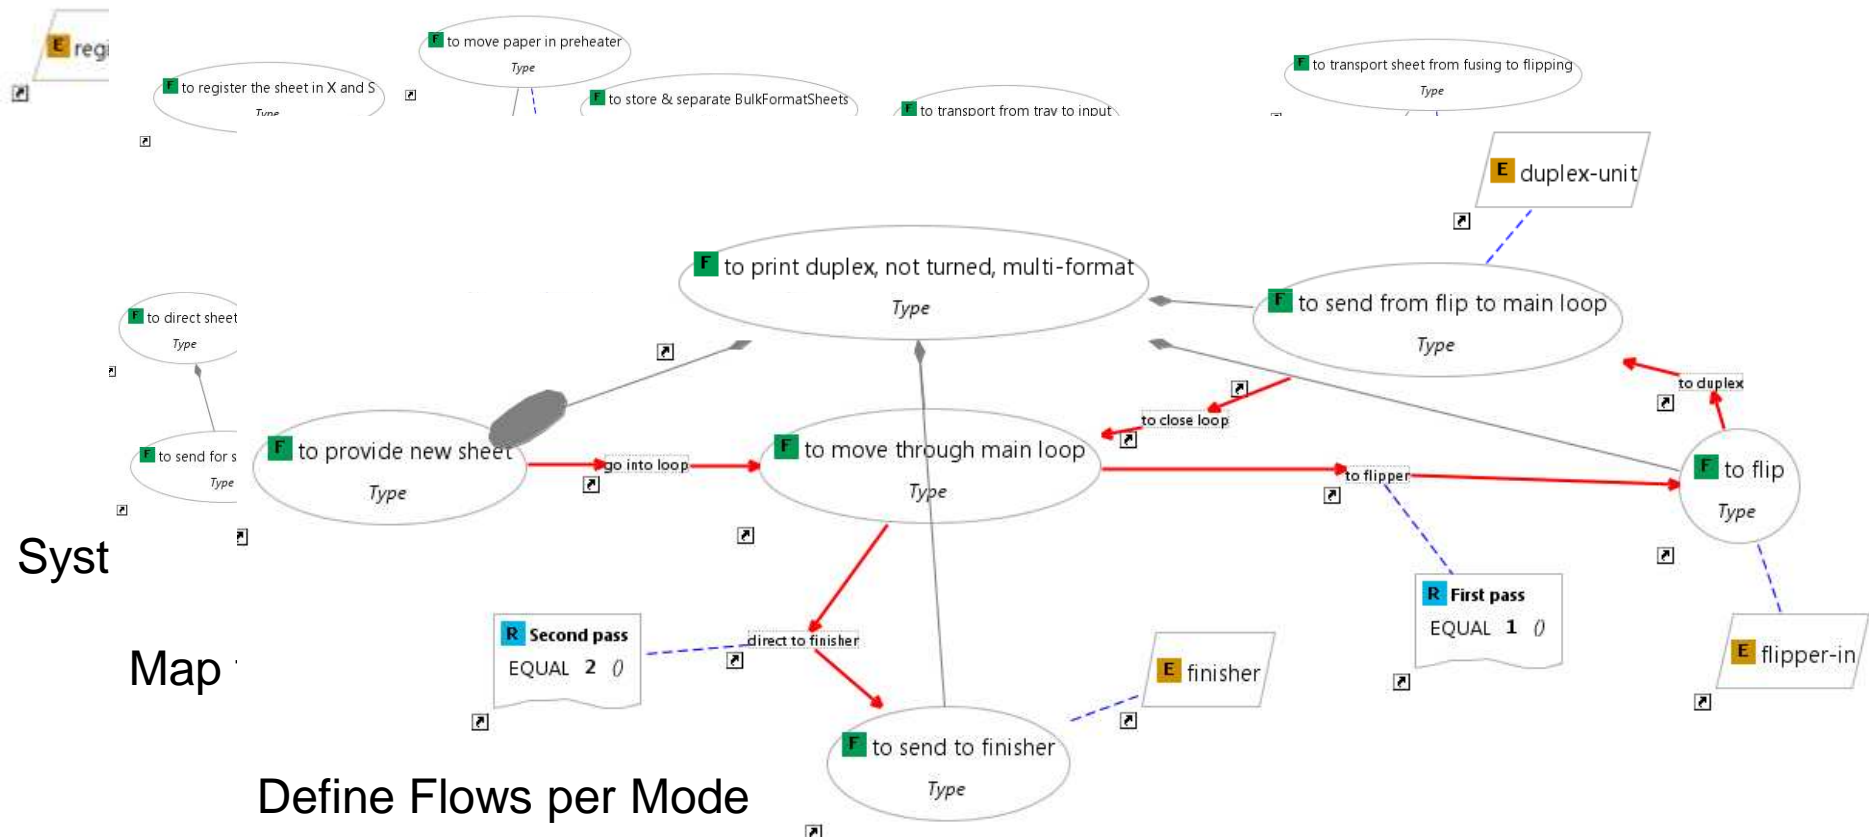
E regi

F to register the sheet in X and S
Type

F to move paper in preheater
Type

F to store & separate BulkFormatSheets

F to transport from tray to input

F to transport sheet from fusing to flipping
Type

E duplex-unit

F to print duplex, not turned, multi-format
Type

F to send from flip to main loop
Type

F to direct sheet
Type

to duplex

to close loop

F to send for s
Type

F to provide new sheet
Type

go into loop

F to move through main loop
Type

to flipper

F to flip
Type

Syst

R First pass
EQUAL 1 ()

R Second pass
EQUAL 2 ()

direct to finisher

E finisher

E flipper-in

Map

F to send to finisher
Type

Define Flows per Mode